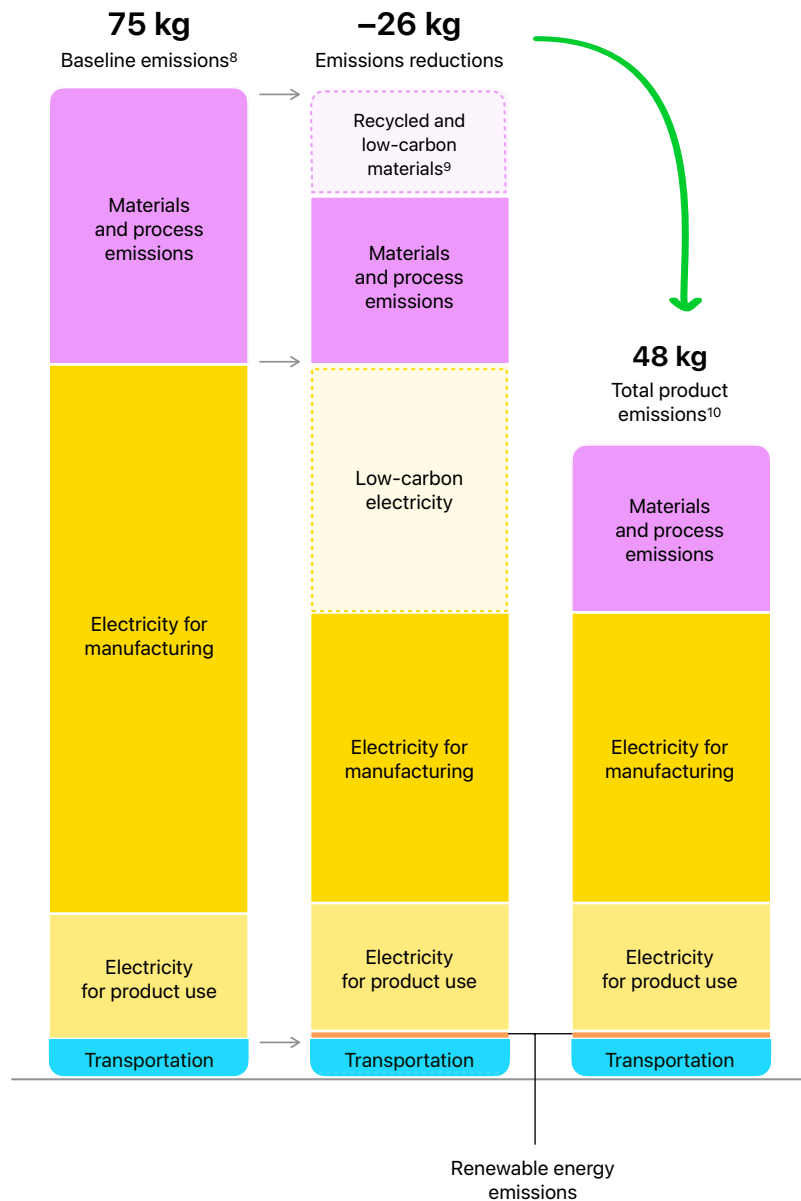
75 kg
Baseline emissions$^{8}$

–26 kg
Emissions reductions

Recycled and low-carbon materials$^{9}$

Materials and process emissions

Materials and process emissions

48 kg
Total product emissions$^{10}$

Low-carbon electricity

Materials and process emissions

Electricity for manufacturing

Electricity for manufacturing

Electricity for manufacturing

Electricity for product use

Electricity for product use

Electricity for product use

Transportation

Transportation

Transportation

Renewable energy emissions